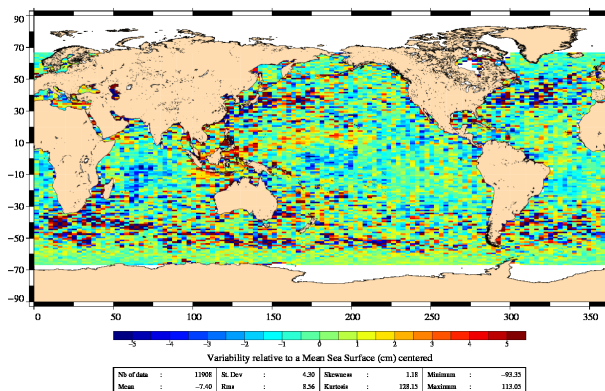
90
70
50
30
10
−10
−30
−50
−70
−90

0 50 100 150 200 250 300 350

−5 −4 −3 −2 −1 0 1 2 3 4 5

Variability relative to a Mean Sea Surface (cm) centered

| Nb of data | : | 11908 | St. Dev | : | 4.30 | Skewness | : | 1.18 | Minimum | : | −93.35 |
|---|---|---|---|---|---|---|---|---|---|---|---|
| Mean | : | −7.40 | Rms | : | 8.56 | Kurtosis | : | 128.15 | Maximum | : | 113.05 |